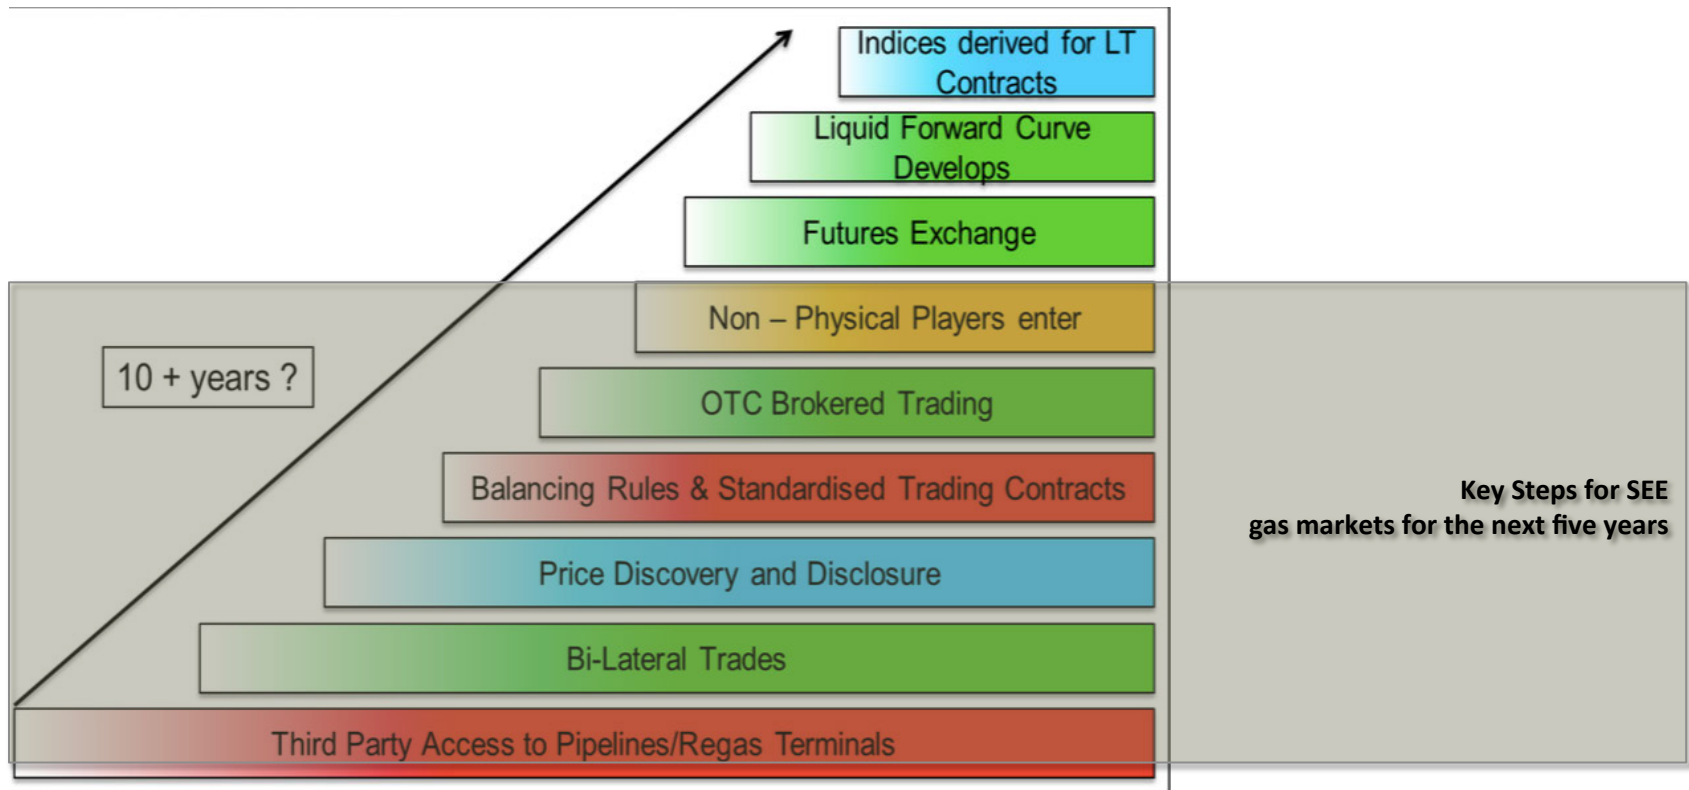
Indices derived for LT Contracts

Liquid Forward Curve Develops

Futures Exchange

Non – Physical Players enter

10 + years ?

OTC Brokered Trading

Balancing Rules & Standardised Trading Contracts

Key Steps for SEE gas markets for the next five years

Price Discovery and Disclosure

Bi-Lateral Trades

Third Party Access to Pipelines/Regas Terminals